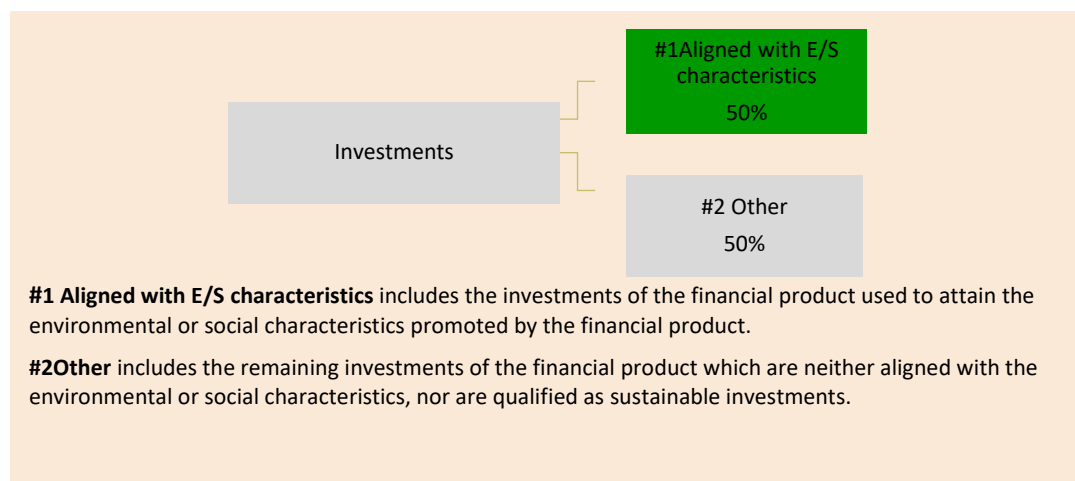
Investments

#1Aligned with E/S characteristics
50%

#2 Other
50%

**#1 Aligned with E/S characteristics** includes the investments of the financial product used to attain the environmental or social characteristics promoted by the financial product.

**#2Other** includes the remaining investments of the financial product which are neither aligned with the environmental or social characteristics, nor are qualified as sustainable investments.